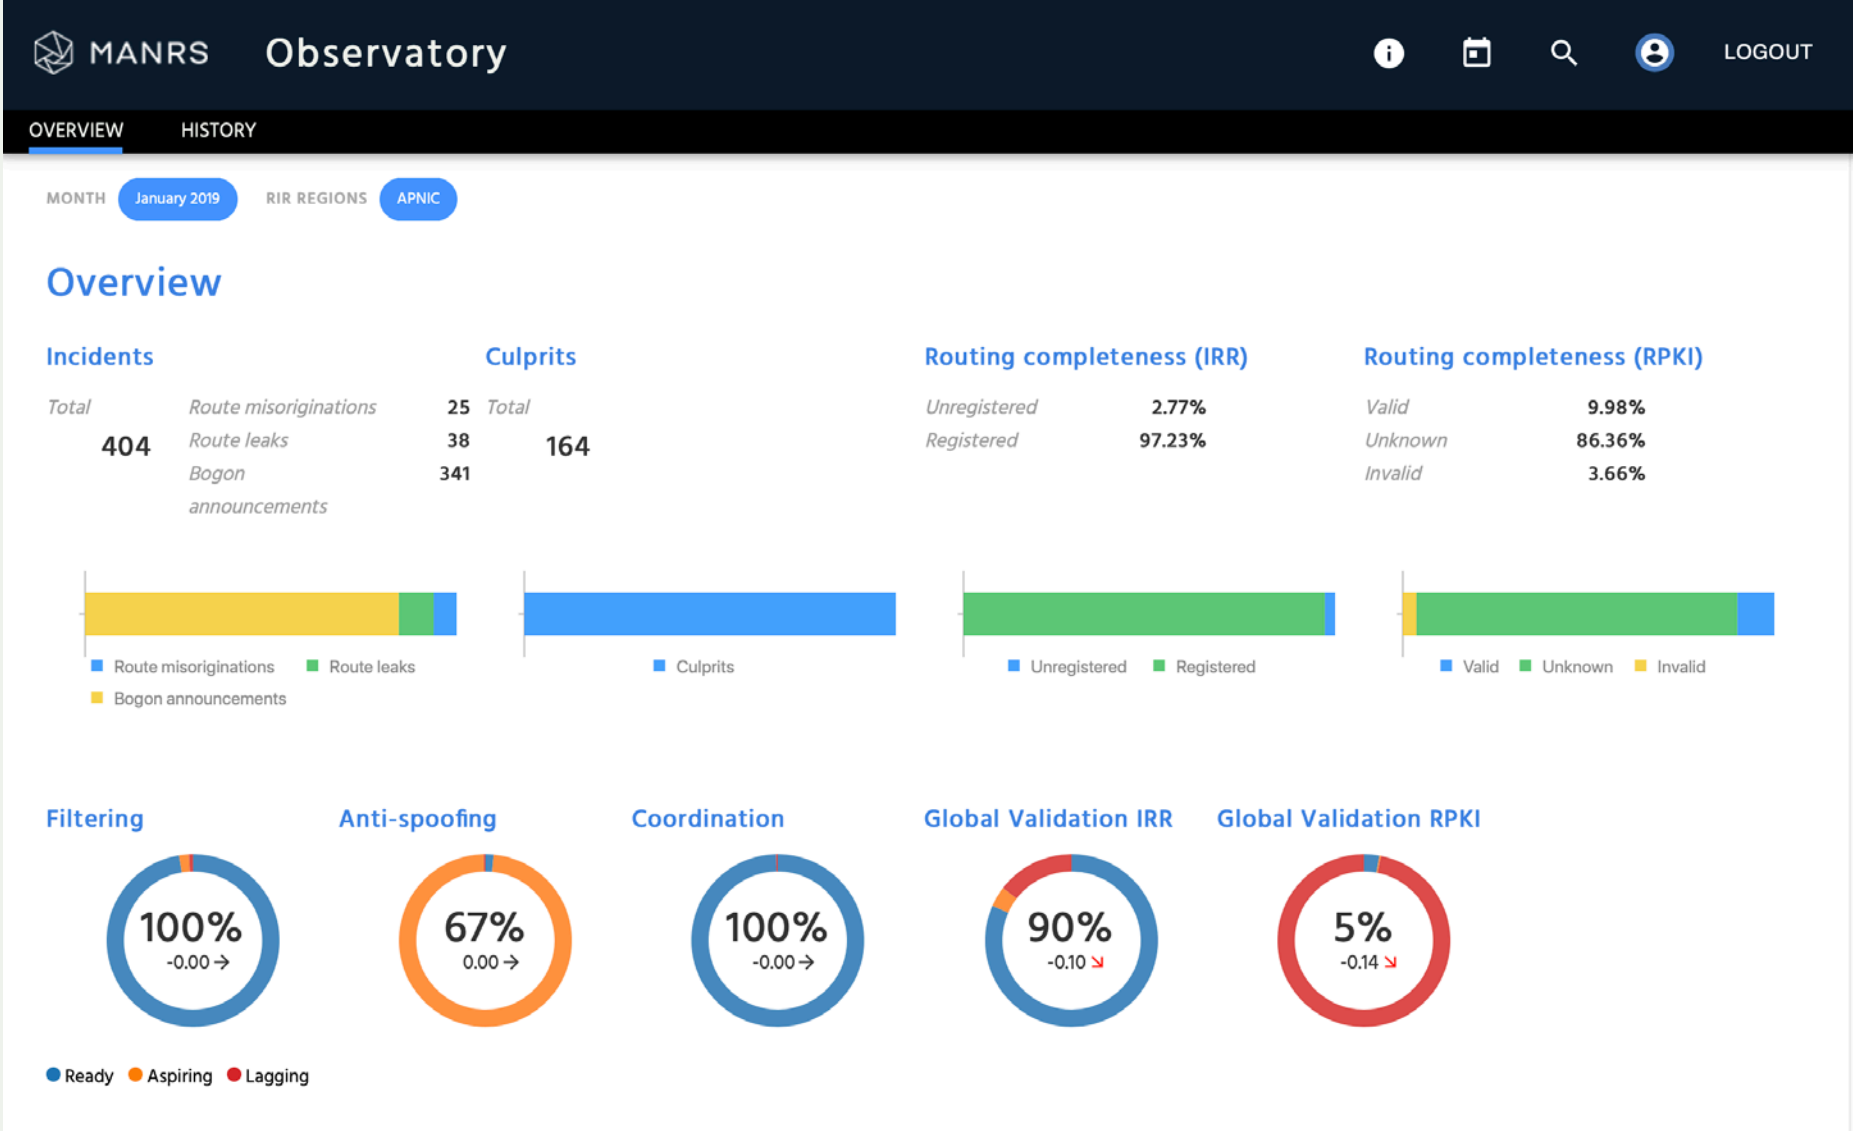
MANRS Observatory

LOGOUT

OVERVIEW HISTORY

MONTH January 2019 RIR REGIONS APNIC

Overview

Incidents

Total 404

Route misoriginations 25
Route leaks 38
Bogon announcements 341

Culprits

Total 164

Routing completeness (IRR)

Unregistered 2.77%
Registered 97.23%

Routing completeness (RPKI)

Valid 9.98%
Unknown 86.36%
Invalid 3.66%

Route misoriginations Route leaks Bogon announcements

Culprits

Unregistered Registered

Valid Unknown Invalid

Filtering

100%
-0.00 →

Anti-spoofing

67%
0.00 →

Coordination

100%
-0.00 →

Global Validation IRR

90%
-0.10 ↘

Global Validation RPKI

5%
-0.14 ↘

Ready Aspiring Lagging